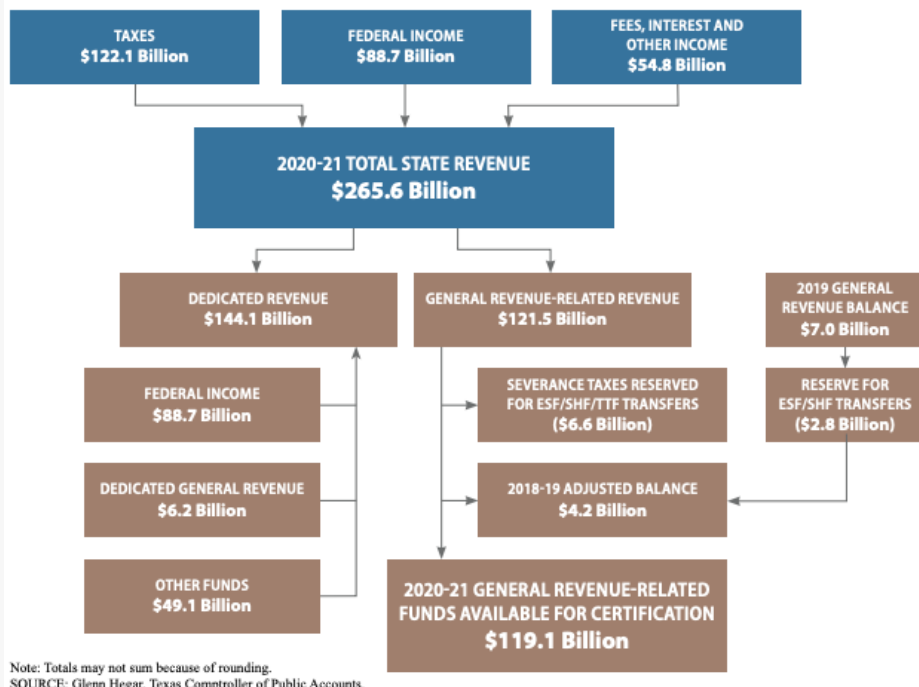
TAXES
$122.1 Billion

FEDERAL INCOME
$88.7 Billion

FEES, INTEREST AND OTHER INCOME
$54.8 Billion

2020-21 TOTAL STATE REVENUE
$265.6 Billion

DEDICATED REVENUE
$144.1 Billion

GENERAL REVENUE-RELATED REVENUE
$121.5 Billion

2019 GENERAL REVENUE BALANCE
$7.0 Billion

FEDERAL INCOME
$88.7 Billion

SEVERANCE TAXES RESERVED FOR ESF/SHF/TTF TRANSFERS
($6.6 Billion)

RESERVE FOR ESF/SHF TRANSFERS
($2.8 Billion)

DEDICATED GENERAL REVENUE
$6.2 Billion

2018-19 ADJUSTED BALANCE
$4.2 Billion

OTHER FUNDS
$49.1 Billion

2020-21 GENERAL REVENUE-RELATED FUNDS AVAILABLE FOR CERTIFICATION
$119.1 Billion

Note: Totals may not sum because of rounding.
SOURCE: Glenn Hegar, Texas Comptroller of Public Accounts.